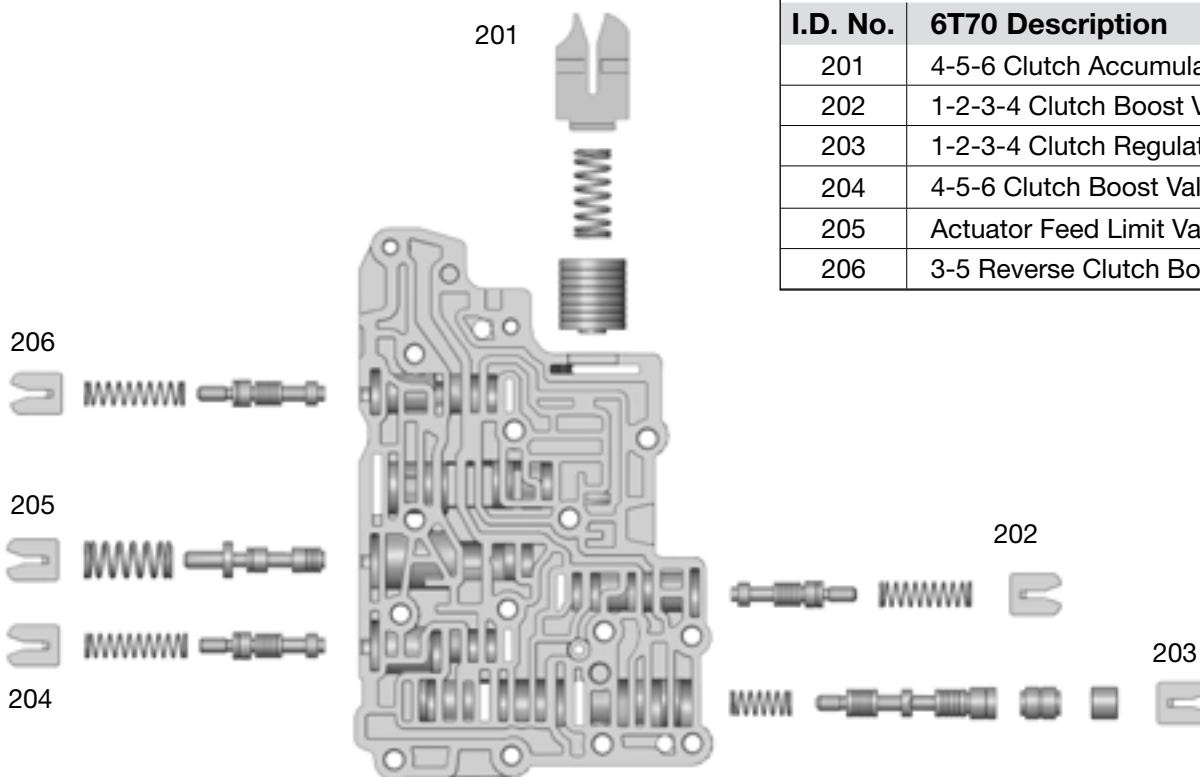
201

| I.D. No. | 6T70 Description |
|---|---|
| 201 | 4-5-6 Clutch Accumula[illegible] |
| 202 | 1-2-3-4 Clutch Boost V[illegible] |
| 203 | 1-2-3-4 Clutch Regulat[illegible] |
| 204 | 4-5-6 Clutch Boost Val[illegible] |
| 205 | Actuator Feed Limit Va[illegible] |
| 206 | 3-5 Reverse Clutch Bo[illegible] |

206

205

204

202

203